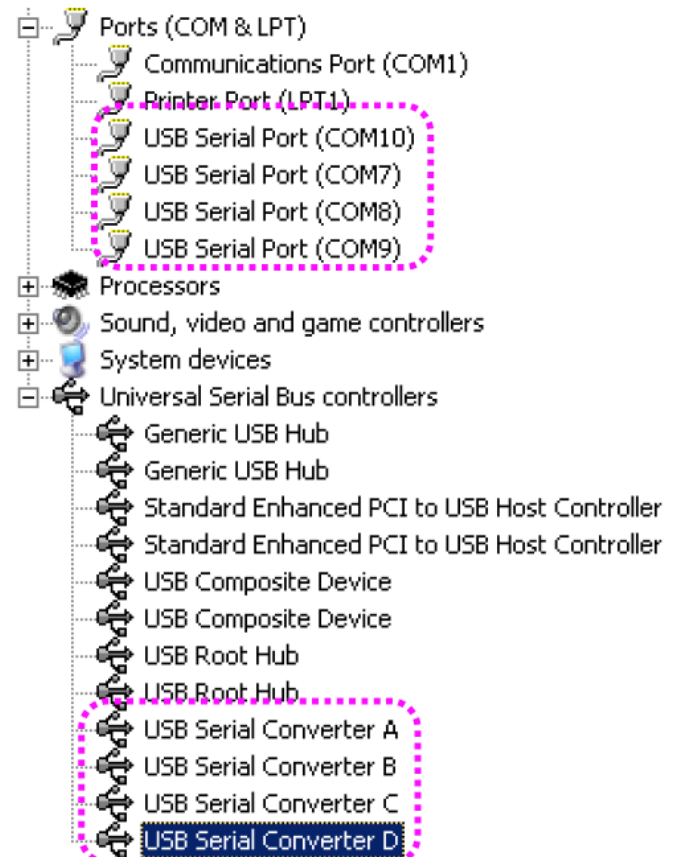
Ports (COM & LPT)
Communications Port (COM1)
Printer Port (LPT1)
USB Serial Port (COM10)
USB Serial Port (COM7)
USB Serial Port (COM8)
USB Serial Port (COM9)
Processors
Sound, video and game controllers
System devices
Universal Serial Bus controllers
Generic USB Hub
Generic USB Hub
Standard Enhanced PCI to USB Host Controller
Standard Enhanced PCI to USB Host Controller
USB Composite Device
USB Composite Device
USB Root Hub
USB Root Hub
USB Serial Converter A
USB Serial Converter B
USB Serial Converter C
USB Serial Converter D